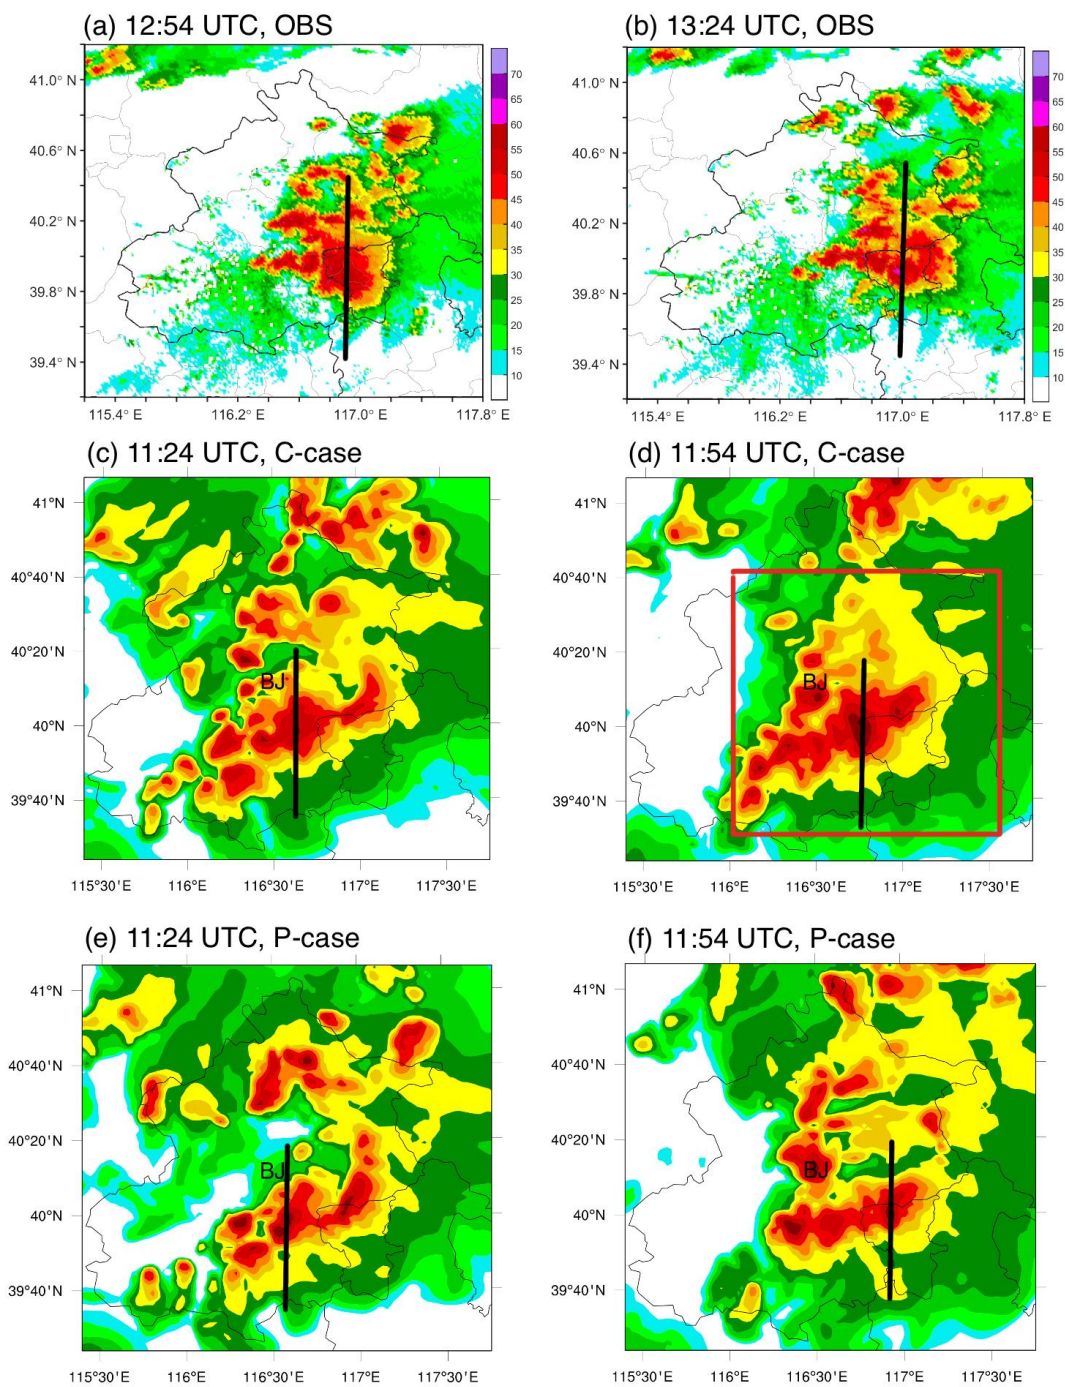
(a) 12:54 UTC, OBS

41.0° N
40.6° N
40.2° N
39.8° N
39.4° N

70
65
60
55
50
45
40
35
30
25
20
15
10

115.4° E
116.2° E
117.0° E
117.8° E

(b) 13:24 UTC, OBS

41.0° N
40.6° N
40.2° N
39.8° N
39.4° N

70
65
60
55
50
45
40
35
30
25
20
15
10

115.4° E
116.2° E
117.0° E
117.8° E

(c) 11:24 UTC, C-case

41°N
40°40'N
40°20'N
40°N
39°40'N

BJ

115°30'E
116°E
116°30'E
117°E
117°30'E

(d) 11:54 UTC, C-case

41°N
40°40'N
40°20'N
40°N
39°40'N

BJ

115°30'E
116°E
116°30'E
117°E
117°30'E

(e) 11:24 UTC, P-case

41°N
40°40'N
40°20'N
40°N
39°40'N

BJ

115°30'E
116°E
116°30'E
117°E
117°30'E

(f) 11:54 UTC, P-case

41°N
40°40'N
40°20'N
40°N
39°40'N

BJ

115°30'E
116°E
116°30'E
117°E
117°30'E